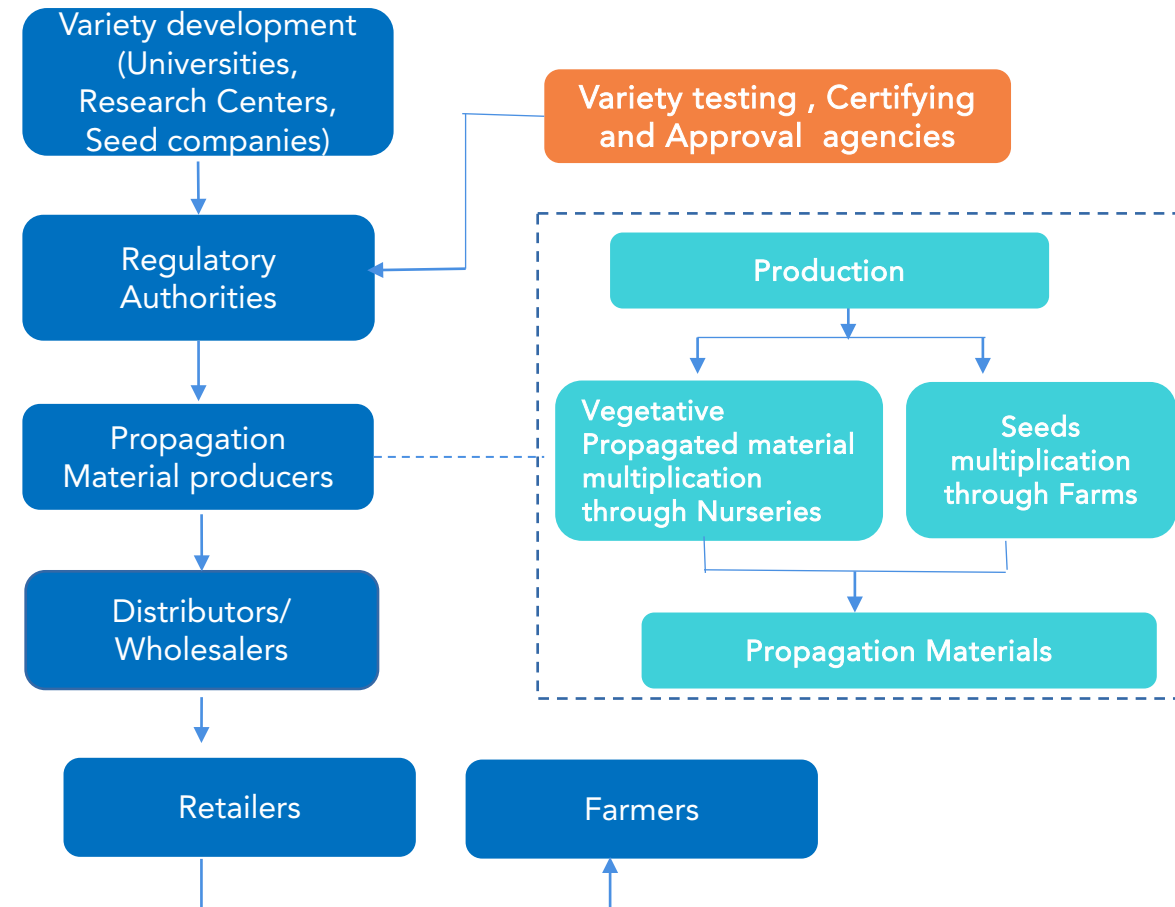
Variety development (Universities, Research Centers, Seed companies)

Variety testing , Certifying and Approval agencies

Regulatory Authorities

Production

Propagation Material producers

Vegetative Propagated material multiplication through Nurseries

Seeds multiplication through Farms

Propagation Materials

Distributors/ Wholesalers

Retailers

Farmers